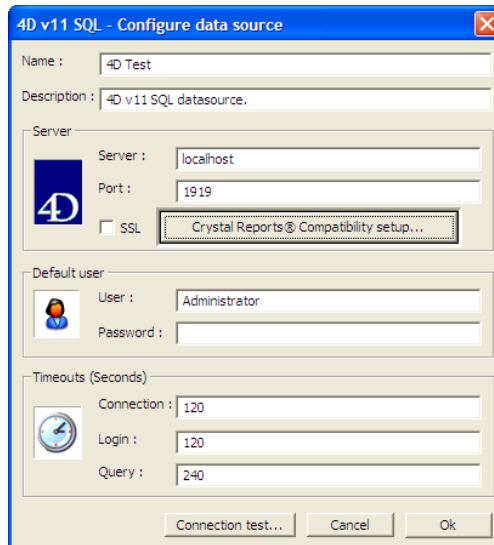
4D v11 SQL - Configure data source

Name : 4D Test

Description : 4D v11 SQL datasource.

Server

4D

Server : localhost

Port : 1919

SSL

Crystal Reports® Compatibility setup...

Default user

User : Administrator

Password :

Timeouts (Seconds)

Connection : 120

Login : 120

Query : 240

Connection test...

Cancel

Ok